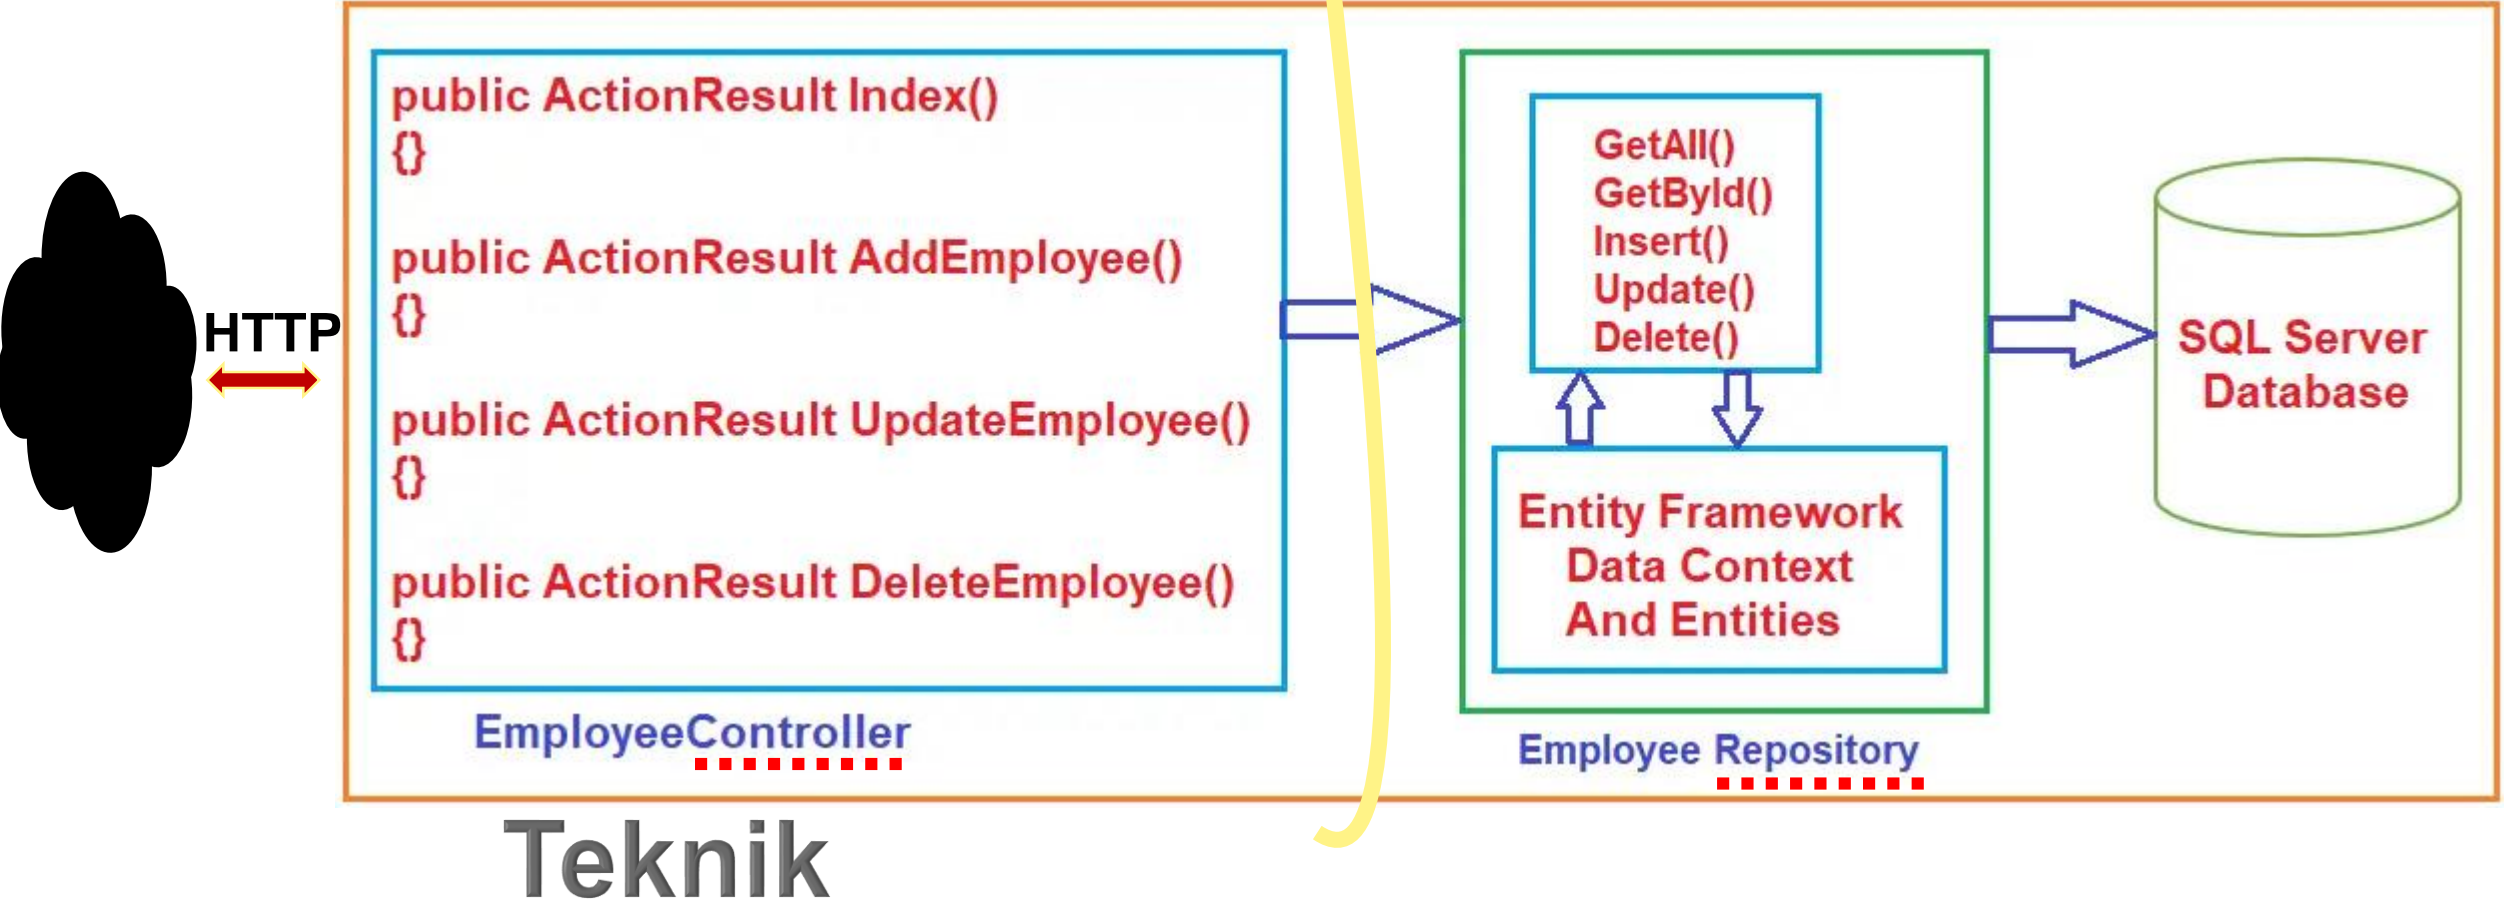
HTTP

public ActionResult Index()
{}

public ActionResult AddEmployee()
{}

public ActionResult UpdateEmployee()
{}

public ActionResult DeleteEmployee()
{}

EmployeeController

GetAll()
GetById()
Insert()
Update()
Delete()

Entity Framework
Data Context
And Entities

Employee Repository

SQL Server
Database

Teknik